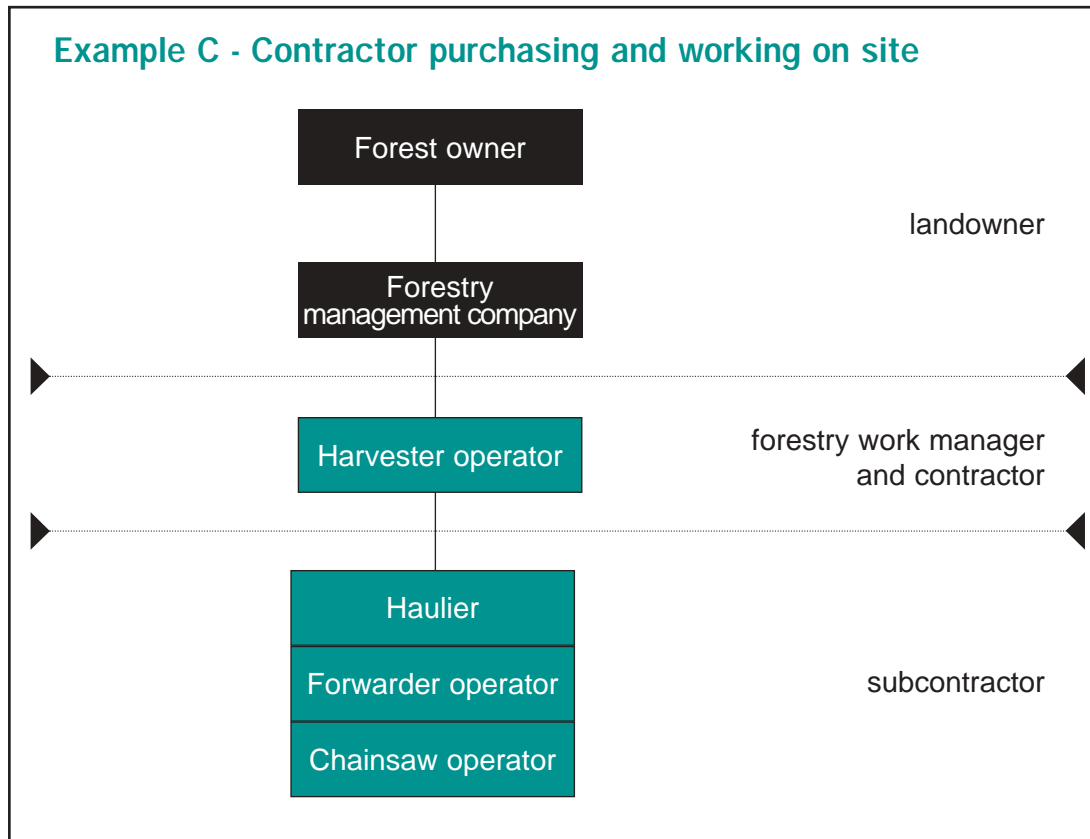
Example C - Contractor purchasing and working on site

Forest owner

landowner

Forestry management company

Harvester operator

forestry work manager and contractor

Haulier

Forwarder operator

Chainsaw operator

subcontractor